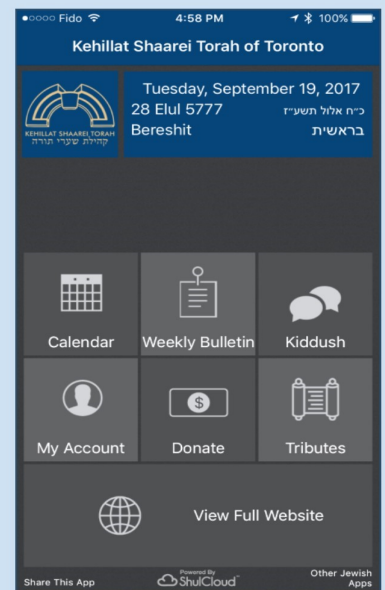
●○○○○ Fido 4:58 PM 100%

Kehillat Shaarei Torah of Toronto

KEHILLAT SHAAREI TORAH
קהילת שערי תורה

Tuesday, September 19, 2017
28 Elul 5777
כ״ח אלול תשע״ז
Bereshit
בראשית

Calendar
Weekly Bulletin
Kiddush
My Account
$
Donate
Tributes
View Full Website

Share This App
Powered By
ShulCloud
Other Jewish Apps